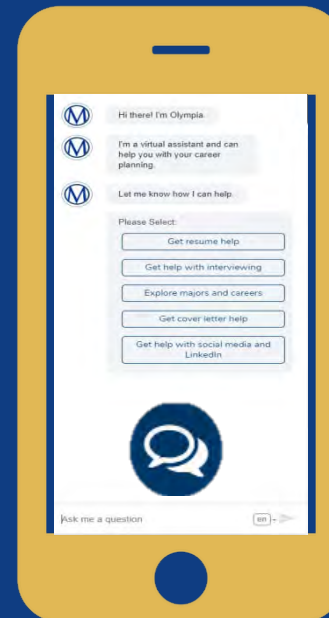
Hi there! I'm Olympia.

I'm a virtual assistant and can help you with your career planning.

Let me know how I can help.

Please Select:

Get resume help

Get help with interviewing

Explore majors and careers

Get cover letter help

Get help with social media and LinkedIn

Ask me a question

en